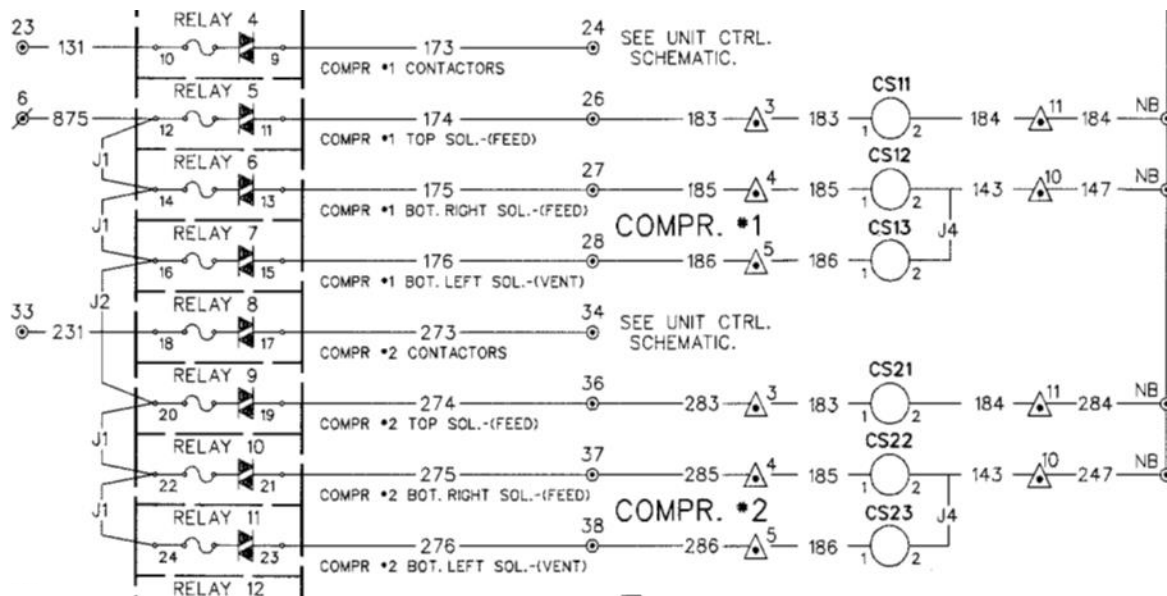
23
131
RELAY 4
10
9
173
COMPR •1 CONTACTORS
24
SEE UNIT CTRL. SCHEMATIC.

6
875
RELAY 5
12
11
174
COMPR •1 TOP SOL.-(FEED)
26
183
3
183
CS11
1
2
184
11
184
NB

J1
RELAY 6
14
13
175
COMPR •1 BOT. RIGHT SOL.-(FEED)
27
185
4
185
CS12
1
2
143
10
147
NB

COMPR. •1

J1
RELAY 7
16
15
176
COMPR •1 BOT. LEFT SOL.-(VENT)
28
186
5
186
CS13
1
2
J4

J2
33
231
RELAY 8
18
17
273
COMPR •2 CONTACTORS
34
SEE UNIT CTRL. SCHEMATIC.

RELAY 9
20
19
274
COMPR •2 TOP SOL.-(FEED)
36
283
3
183
CS21
1
2
184
11
284
NB

J1
RELAY 10
22
21
275
COMPR •2 BOT. RIGHT SOL.-(FEED)
37
285
4
185
CS22
1
2
143
10
247
NB

COMPR. •2

J1
RELAY 11
24
23
276
COMPR •2 BOT. LEFT SOL.-(VENT)
38
286
5
186
CS23
1
2
J4

RELAY 12